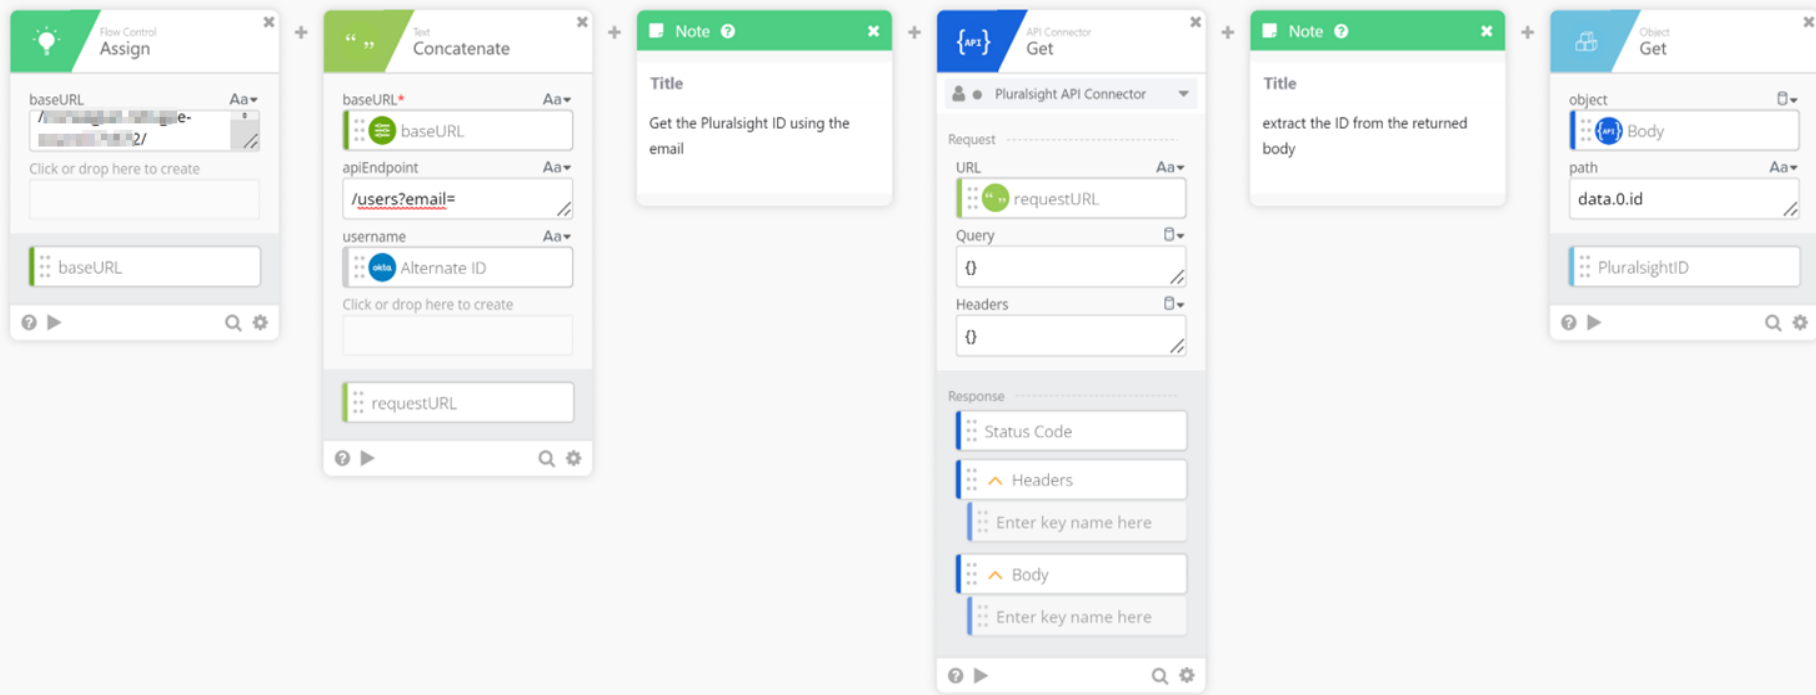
Flow Control
Assign

baseURL Aa
/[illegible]e-
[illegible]2/

Click or drop here to create

baseURL

Text
Concatenate

baseURL* Aa
baseURL

apiEndpoint Aa
/users?email=

username Aa
okta Alternate ID

Click or drop here to create

requestURL

Note

Title

Get the Pluralsight ID using the email

API Connector
Get

Pluralsight API Connector

Request

URL Aa
requestURL

Query
{}

Headers
{}

Response

Status Code

Headers

Enter key name here

Body

Enter key name here

Note

Title

extract the ID from the returned body

Object
Get

object
Body

path Aa
data.0.id

PluralsightID